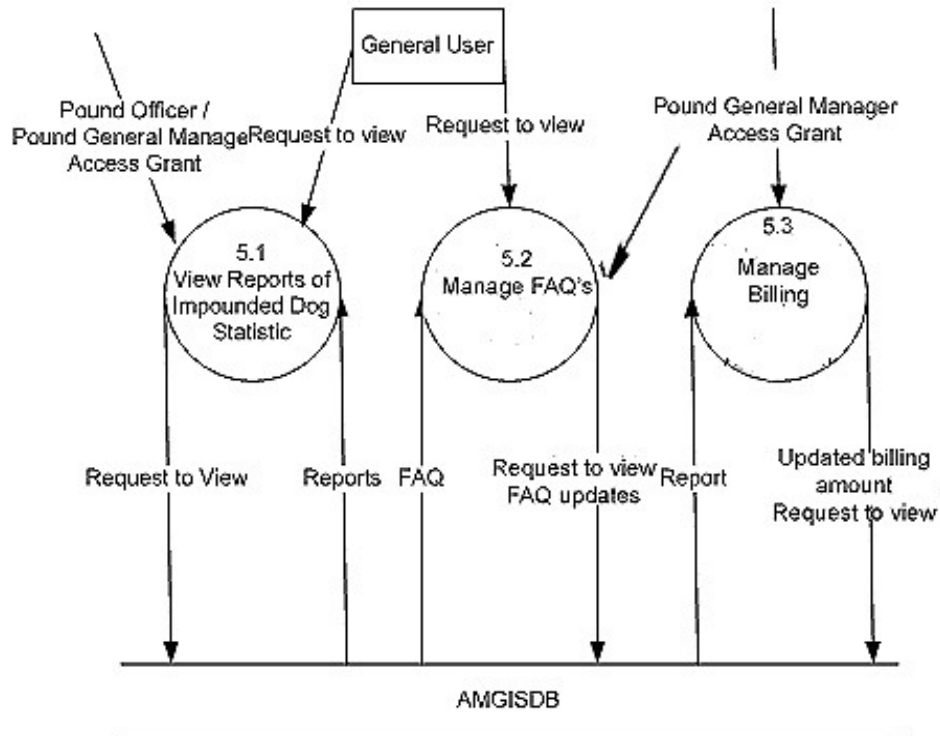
General User

Pound Officer / Pound General Manage Access Grant

Request to view

Request to view

Pound General Manager Access Grant

5.1
View Reports of Impounded Dog Statistic

5.2
Manage FAQ's

5.3
Manage Billing

Request to View

Reports

FAQ

Request to view FAQ updates

Report

Updated billing amount
Request to view

AMGISDB